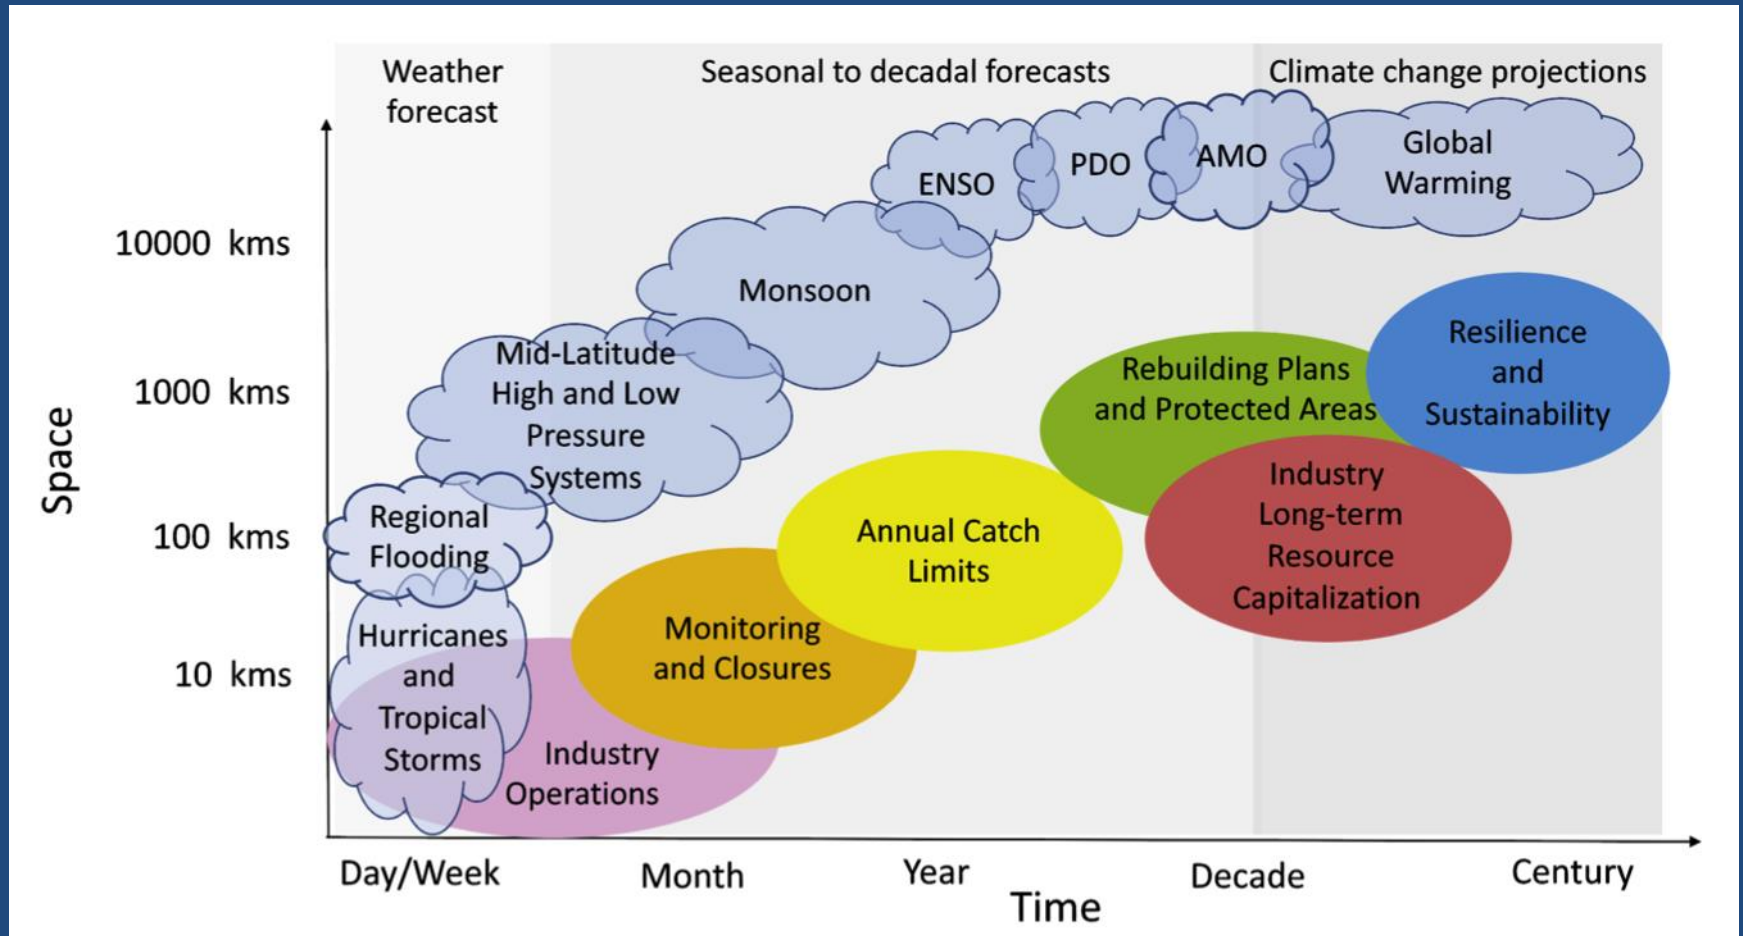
Weather forecast

Seasonal to decadal forecasts

Climate change projections

Space

10000 kms

1000 kms

100 kms

10 kms

Global Warming

AMO

PDO

ENSO

Monsoon

Mid-Latitude High and Low Pressure Systems

Regional Flooding

Hurricanes and Tropical Storms

Industry Operations

Monitoring and Closures

Annual Catch Limits

Rebuilding Plans and Protected Areas

Resilience and Sustainability

Industry Long-term Resource Capitalization

Day/Week

Month

Year

Decade

Century

Time